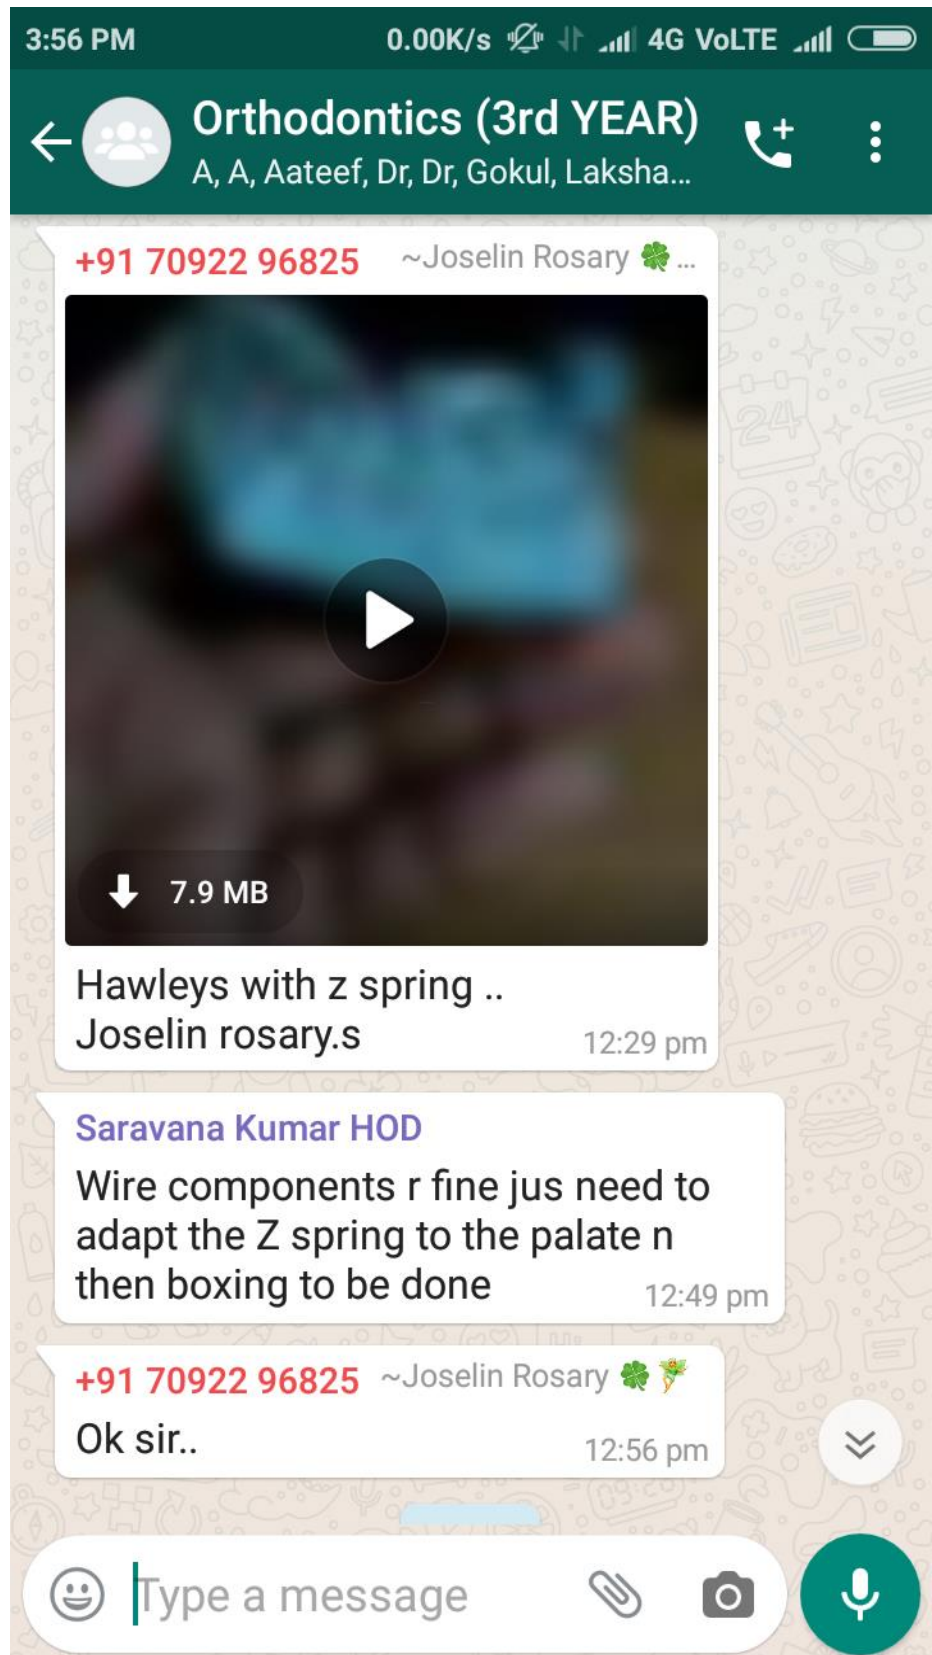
3:56 PM 0.00K/s 4G VoLTE

Orthodontics (3rd YEAR)
A, A, Aateef, Dr, Dr, Gokul, Laksha...

+91 70922 96825 ~Joselin Rosary 🍀 ...

7.9 MB

Hawleys with z spring ..
Joselin rosary.s 12:29 pm

Saravana Kumar HOD
Wire components r fine jus need to adapt the Z spring to the palate n then boxing to be done 12:49 pm

+91 70922 96825 ~Joselin Rosary 🍀🧚
Ok sir.. 12:56 pm

Type a message